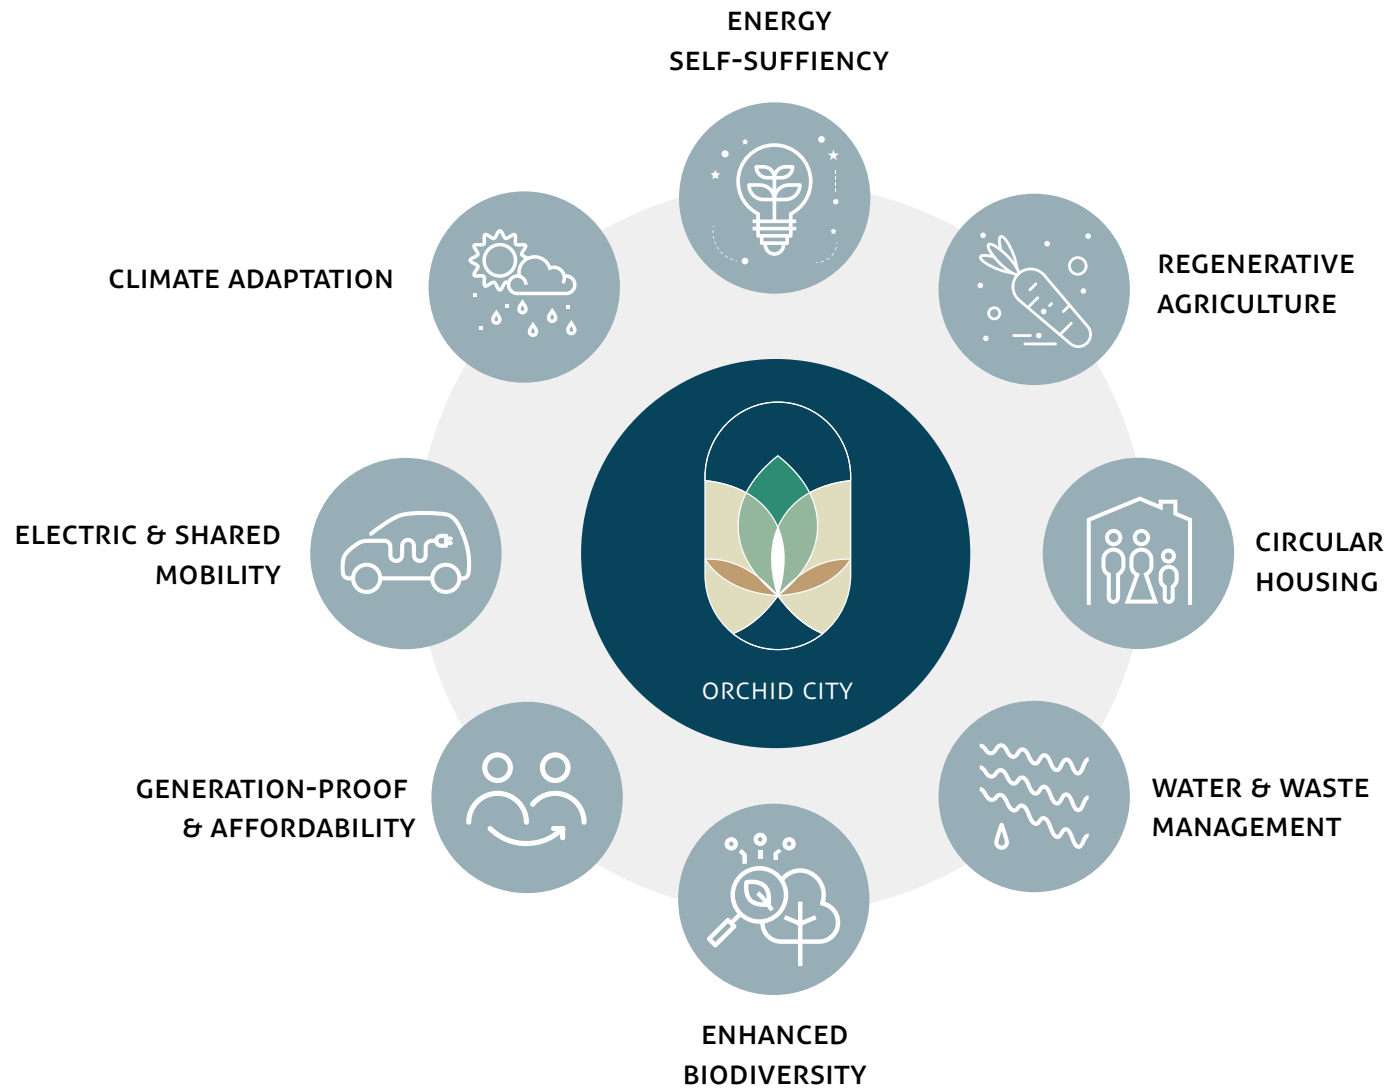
ENERGY
SELF-SUFFIENCY

CLIMATE ADAPTATION

REGENERATIVE
AGRICULTURE

ELECTRIC & SHARED
MOBILITY

ORCHID CITY

CIRCULAR
HOUSING

GENERATION-PROOF
& AFFORDABILITY

WATER & WASTE
MANAGEMENT

ENHANCED
BIODIVERSITY